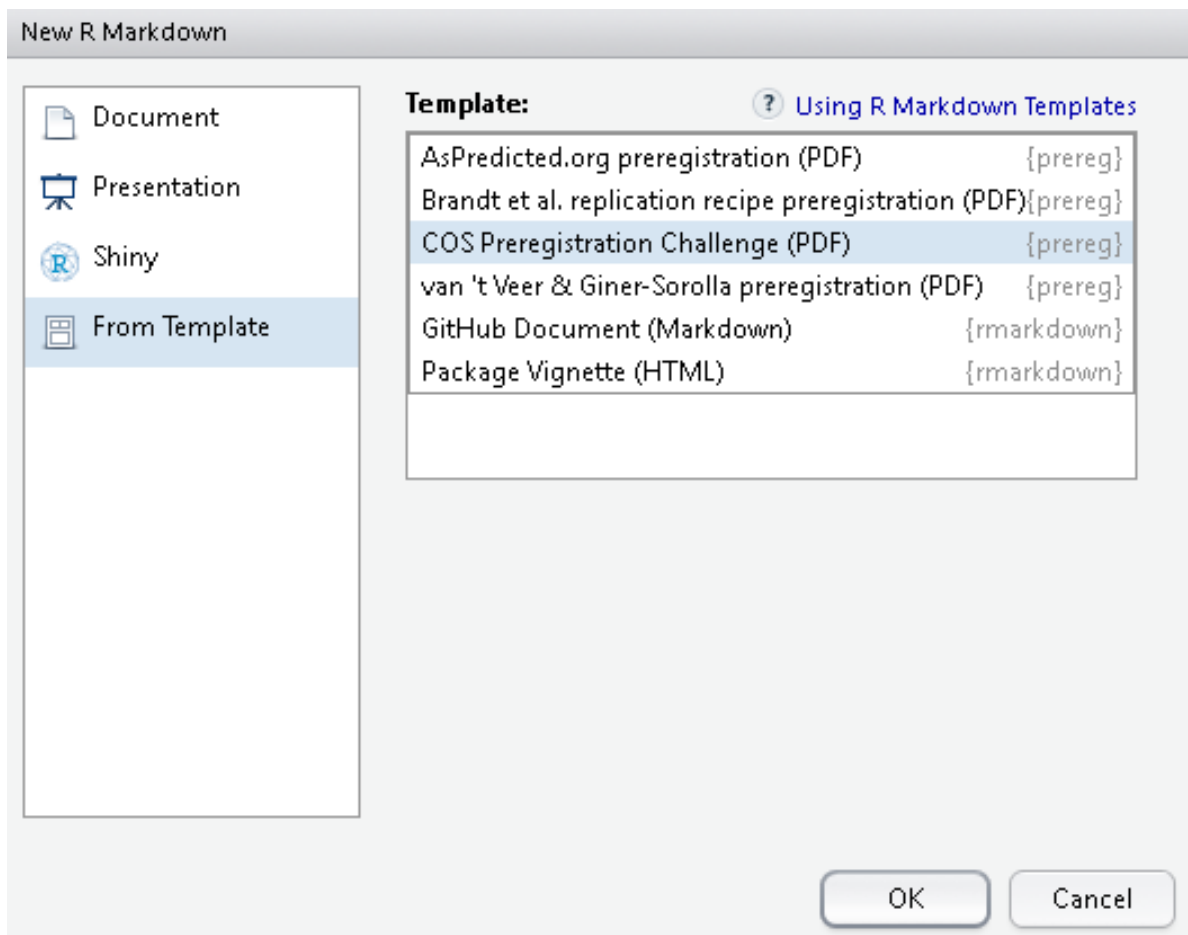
New R Markdown

Document
Presentation
Shiny
From Template

Template:
? Using R Markdown Templates

AsPredicted.org preregistration (PDF) {prereg}
Brandt et al. replication recipe preregistration (PDF) {prereg}
COS Preregistration Challenge (PDF) {prereg}
van 't Veer & Giner-Sorolla preregistration (PDF) {prereg}
GitHub Document (Markdown) {rmarkdown}
Package Vignette (HTML) {rmarkdown}

OK
Cancel